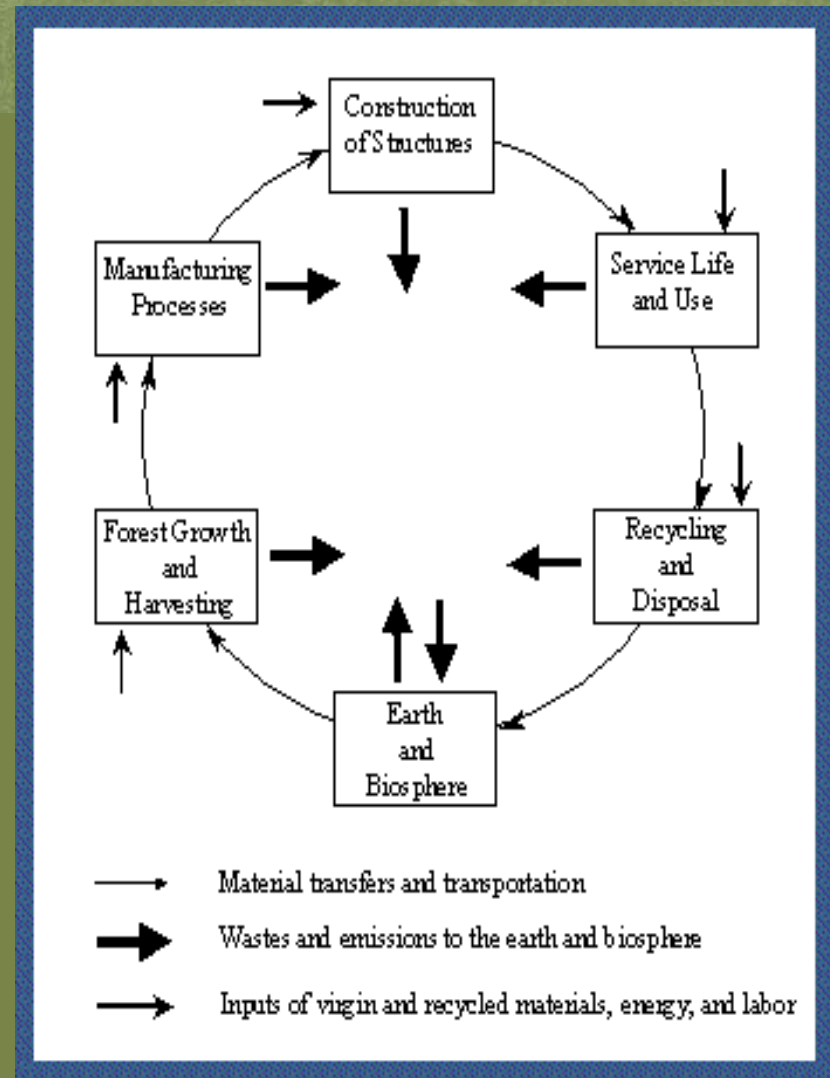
Construction of Structures

Service Life and Use

Recycling and Disposal

Earth and Biosphere

Forest Growth and Harvesting

Manufacturing Processes

Material transfers and transportation

Wastes and emissions to the earth and biosphere

Inputs of virgin and recycled materials, energy, and labor